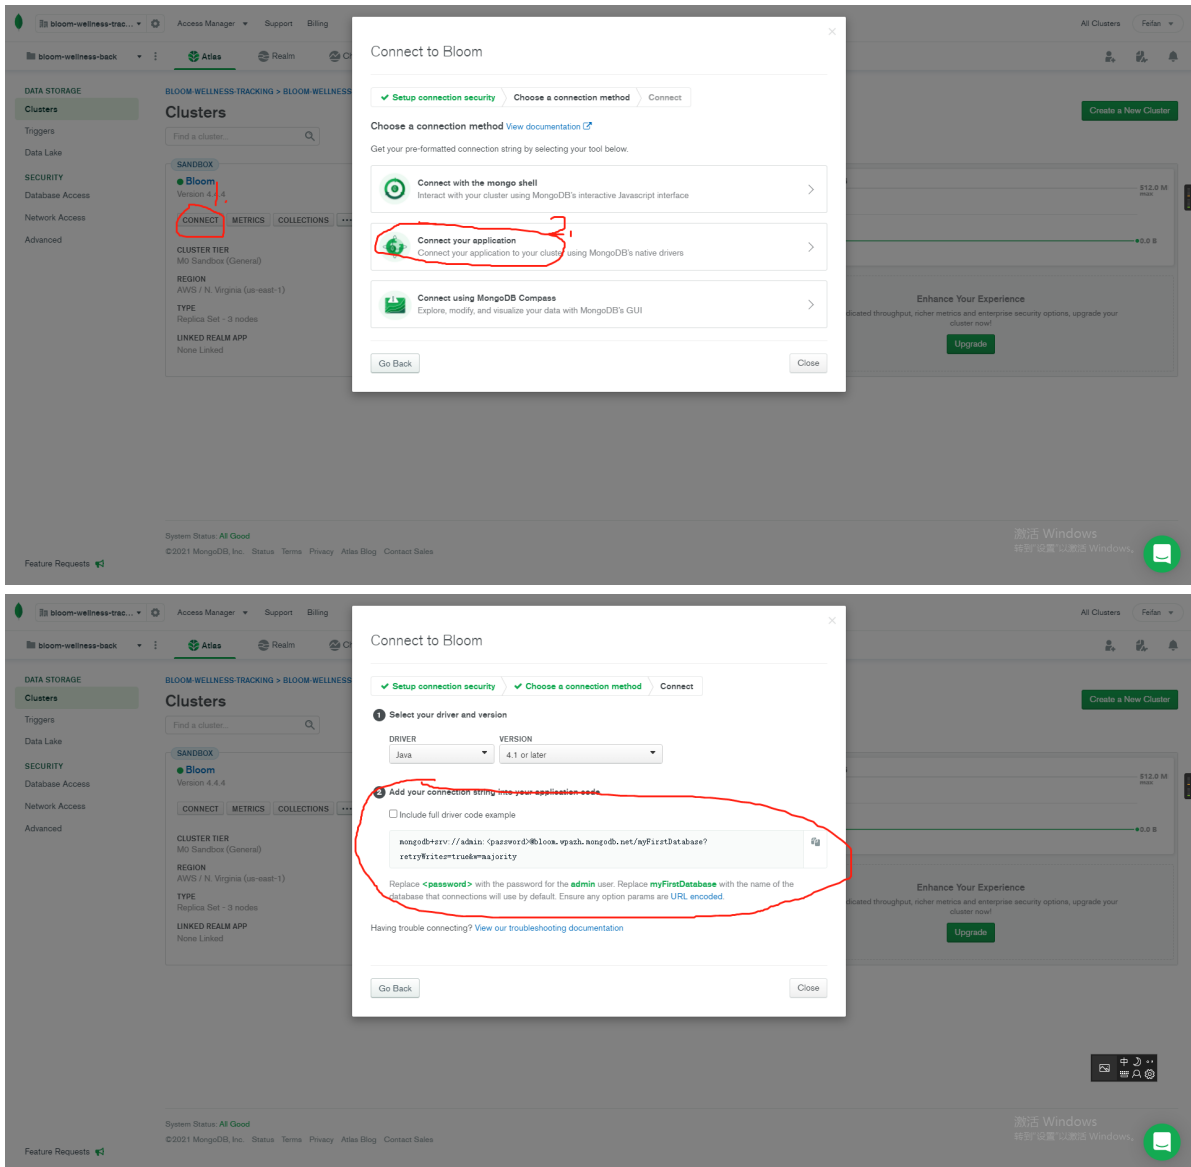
bloom-wellness-trac... Access Manager Support Billing All Clusters Feifan

bloom-wellness-back Atlas Realm

DATA STORAGE
Clusters
Triggers
Data Lake
SECURITY
Database Access
Network Access
Advanced

BLOOM-WELLNESS-TRACKING > BLOOM-WELLNESS
Clusters
Find a cluster...

SANDBOX
Bloom
Version 4.4.4
CONNECT METRICS COLLECTIONS ...
CLUSTER TIER
M0 Sandbox (General)
REGION
AWS / N. Virginia (us-east-1)
TYPE
Replica Set - 3 nodes
LINKED REALM APP
None Linked

Create a New Cluster
512.0 M
0.0 B
Enhance Your Experience
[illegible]dicated throughput, richer metrics and enterprise security options, upgrade your cluster now!
Upgrade

Connect to Bloom

Setup connection security | Choose a connection method | Connect

Choose a connection method View documentation

Get your pre-formatted connection string by selecting your tool below.

Connect with the mongo shell
Interact with your cluster using MongoDB's interactive Javascript interface

Connect your application
Connect your application to your cluster using MongoDB's native drivers

Connect using MongoDB Compass
Explore, modify, and visualize your data with MongoDB's GUI

Go Back Close

System Status: All Good
©2021 MongoDB, Inc. Status Terms Privacy Atlas Blog Contact Sales
Feature Requests

激活 Windows
转到"设置"以激活 Windows。

bloom-wellness-trac... Access Manager Support Billing All Clusters Feifan

bloom-wellness-back Atlas Realm

DATA STORAGE
Clusters
Triggers
Data Lake
SECURITY
Database Access
Network Access
Advanced

BLOOM-WELLNESS-TRACKING > BLOOM-WELLNESS
Clusters
Find a cluster...

SANDBOX
Bloom
Version 4.4.4
CONNECT METRICS COLLECTIONS ...
CLUSTER TIER
M0 Sandbox (General)
REGION
AWS / N. Virginia (us-east-1)
TYPE
Replica Set - 3 nodes
LINKED REALM APP
None Linked

Create a New Cluster
512.0 M
0.0 B
Enhance Your Experience
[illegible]dicated throughput, richer metrics and enterprise security options, upgrade your cluster now!
Upgrade

Connect to Bloom

Setup connection security | Choose a connection method | Connect

1 Select your driver and version

DRIVER
Java
VERSION
4.1 or later

2 Add your connection string into your application code

Include full driver code example

mongodb+srv://admin:<password>@bloom.wpazh.mongodb.net/myFirstDatabase?retryWrites=true&w=majority

Replace <password> with the password for the admin user. Replace myFirstDatabase with the name of the database that connections will use by default. Ensure any option params are URL encoded.

Having trouble connecting? View our troubleshooting documentation

Go Back Close

System Status: All Good
©2021 MongoDB, Inc. Status Terms Privacy Atlas Blog Contact Sales
Feature Requests

激活 Windows
转到"设置"以激活 Windows。
中